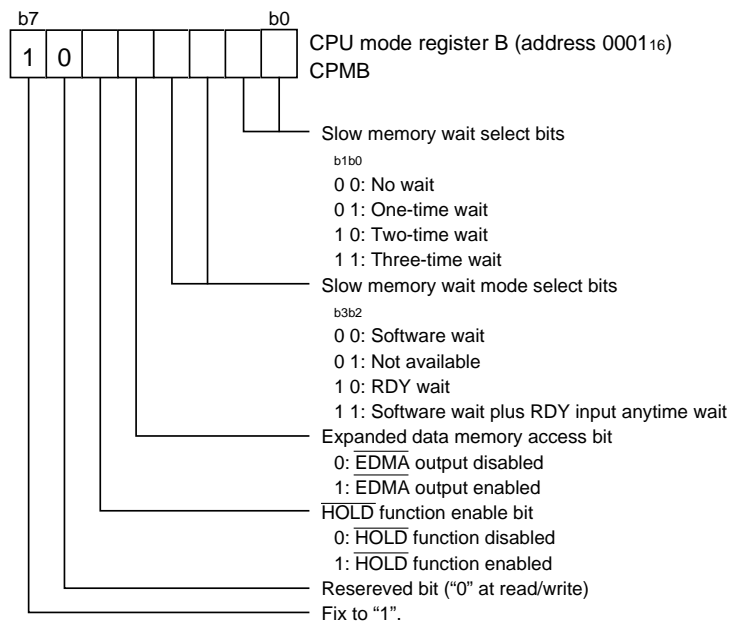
b7 b0

1 0

CPU mode register B (address $0001_{16}$)
CPMB

Slow memory wait select bits
b1b0
0 0: No wait
0 1: One-time wait
1 0: Two-time wait
1 1: Three-time wait

Slow memory wait mode select bits
b3b2
0 0: Software wait
0 1: Not available
1 0: RDY wait
1 1: Software wait plus RDY input anytime wait

Expanded data memory access bit
0: $\overline{\text{EDMA}}$ output disabled
1: $\overline{\text{EDMA}}$ output enabled

$\overline{\text{HOLD}}$ function enable bit
0: $\overline{\text{HOLD}}$ function disabled
1: $\overline{\text{HOLD}}$ function enabled

Resereved bit ("0" at read/write)

Fix to "1".